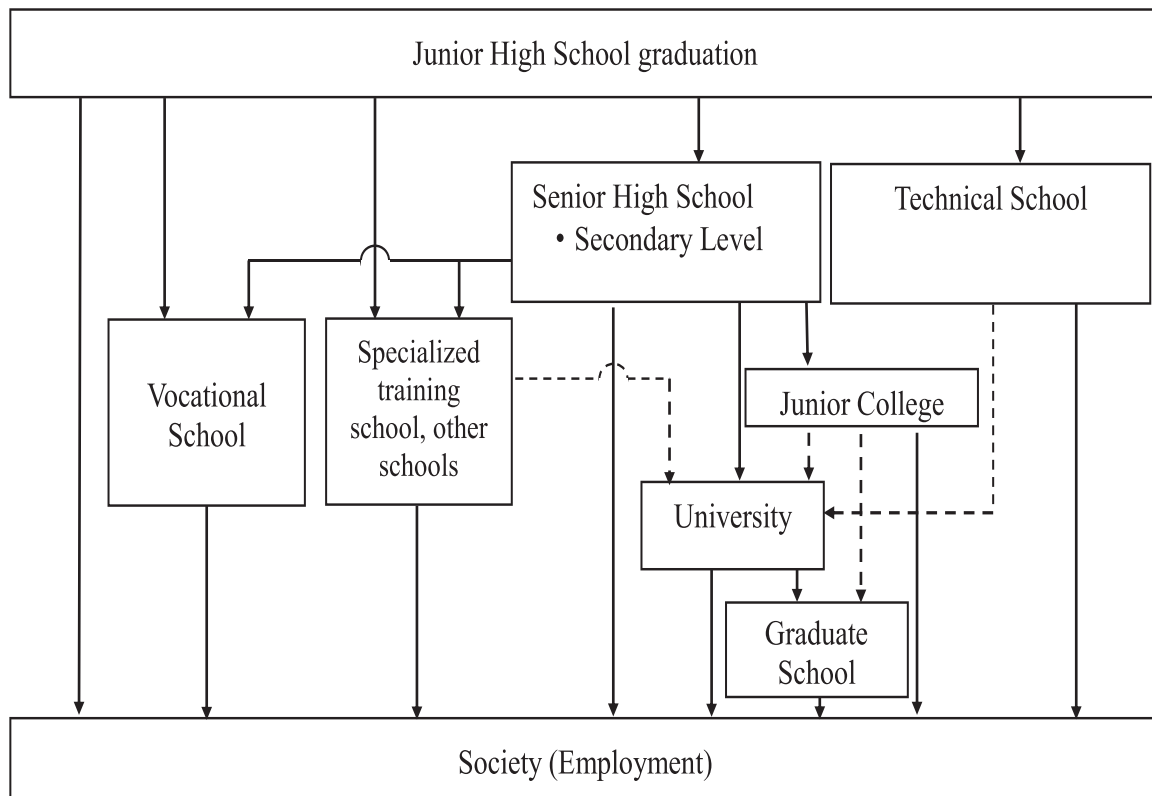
Junior High School graduation

Senior High School
• Secondary Level

Technical School

Vocational School

Specialized training school, other schools

Junior College

University

Graduate School

Society (Employment)